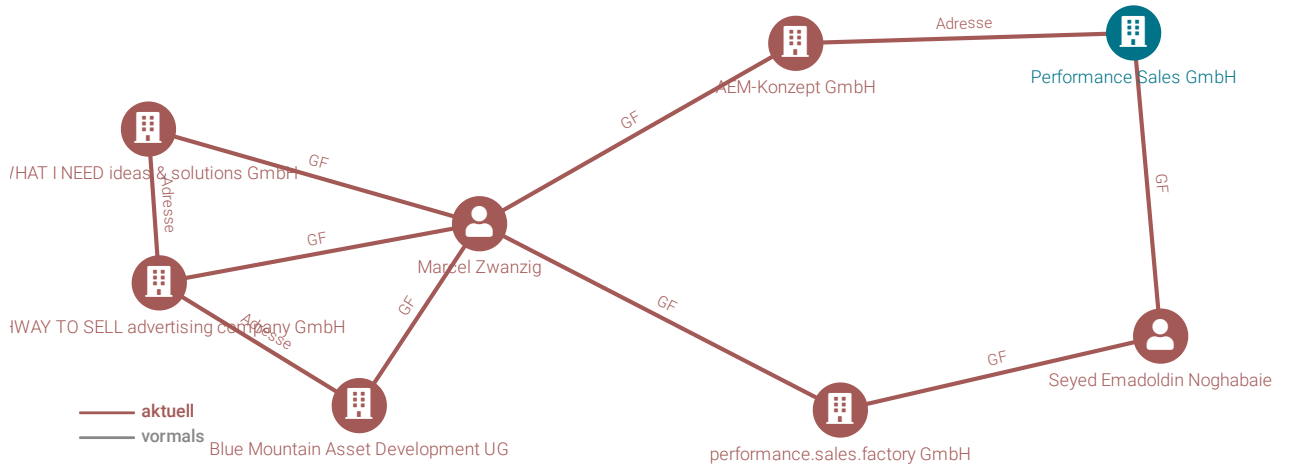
Adresse

AEM-Konzept GmbH

Performance Sales GmbH

GF

GF

GF

/HAT I NEED ideas & solutions GmbH

Adresse

GF

Marcel Zwanzig

GF

GF

IWAY TO SELL advertising company GmbH

Adresse

GF

Seyed Emadoldin Noghabaie

aktuell

vormals

Blue Mountain Asset Development UG

performance.sales.factory GmbH